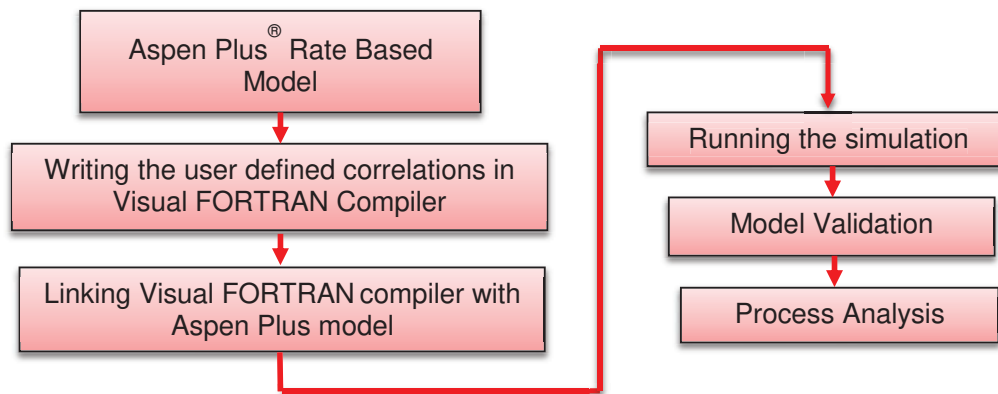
Aspen Plus® Rate Based Model

Writing the user defined correlations in Visual FORTRAN Compiler

Linking Visual FORTRAN compiler with Aspen Plus model

Running the simulation

Model Validation

Process Analysis